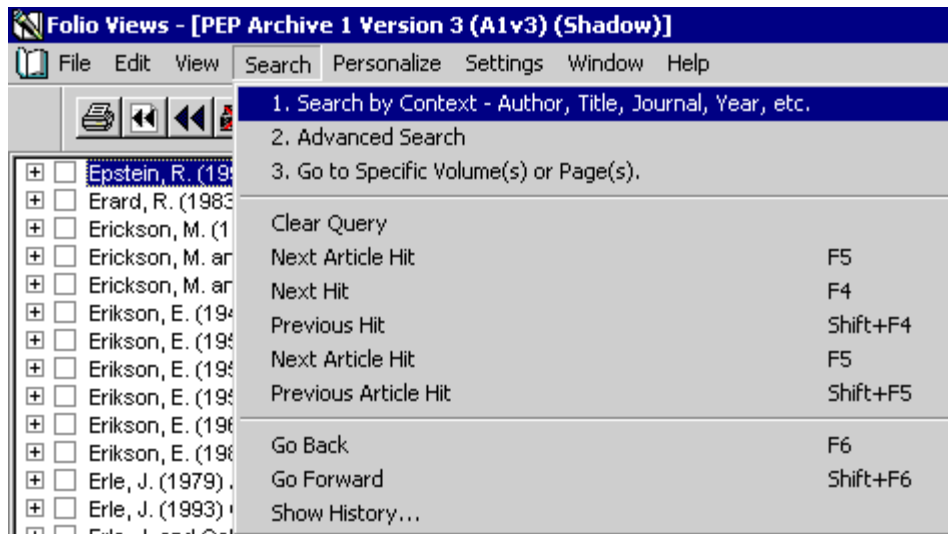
Folio Views - [PEP Archive 1 Version 3 (A1v3) (Shadow)]

File Edit View Search Personalize Settings Window Help

1. Search by Context - Author, Title, Journal, Year, etc.
2. Advanced Search
3. Go to Specific Volume(s) or Page(s).

Clear Query
Next Article Hit F5
Next Hit F4
Previous Hit Shift+F4
Next Article Hit F5
Previous Article Hit Shift+F5

Go Back F6
Go Forward Shift+F6
Show History...

Epstein, R. (19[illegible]
Erard, R. (1983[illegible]
Erickson, M. (1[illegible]
Erickson, M. ar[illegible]
Erickson, M. ar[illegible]
Erikson, E. (19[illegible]
Erikson, E. (19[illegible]
Erikson, E. (19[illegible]
Erikson, E. (19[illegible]
Erikson, E. (19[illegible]
Erikson, E. (19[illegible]
Erle, J. (1979) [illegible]
Erle, J. (1993) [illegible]
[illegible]